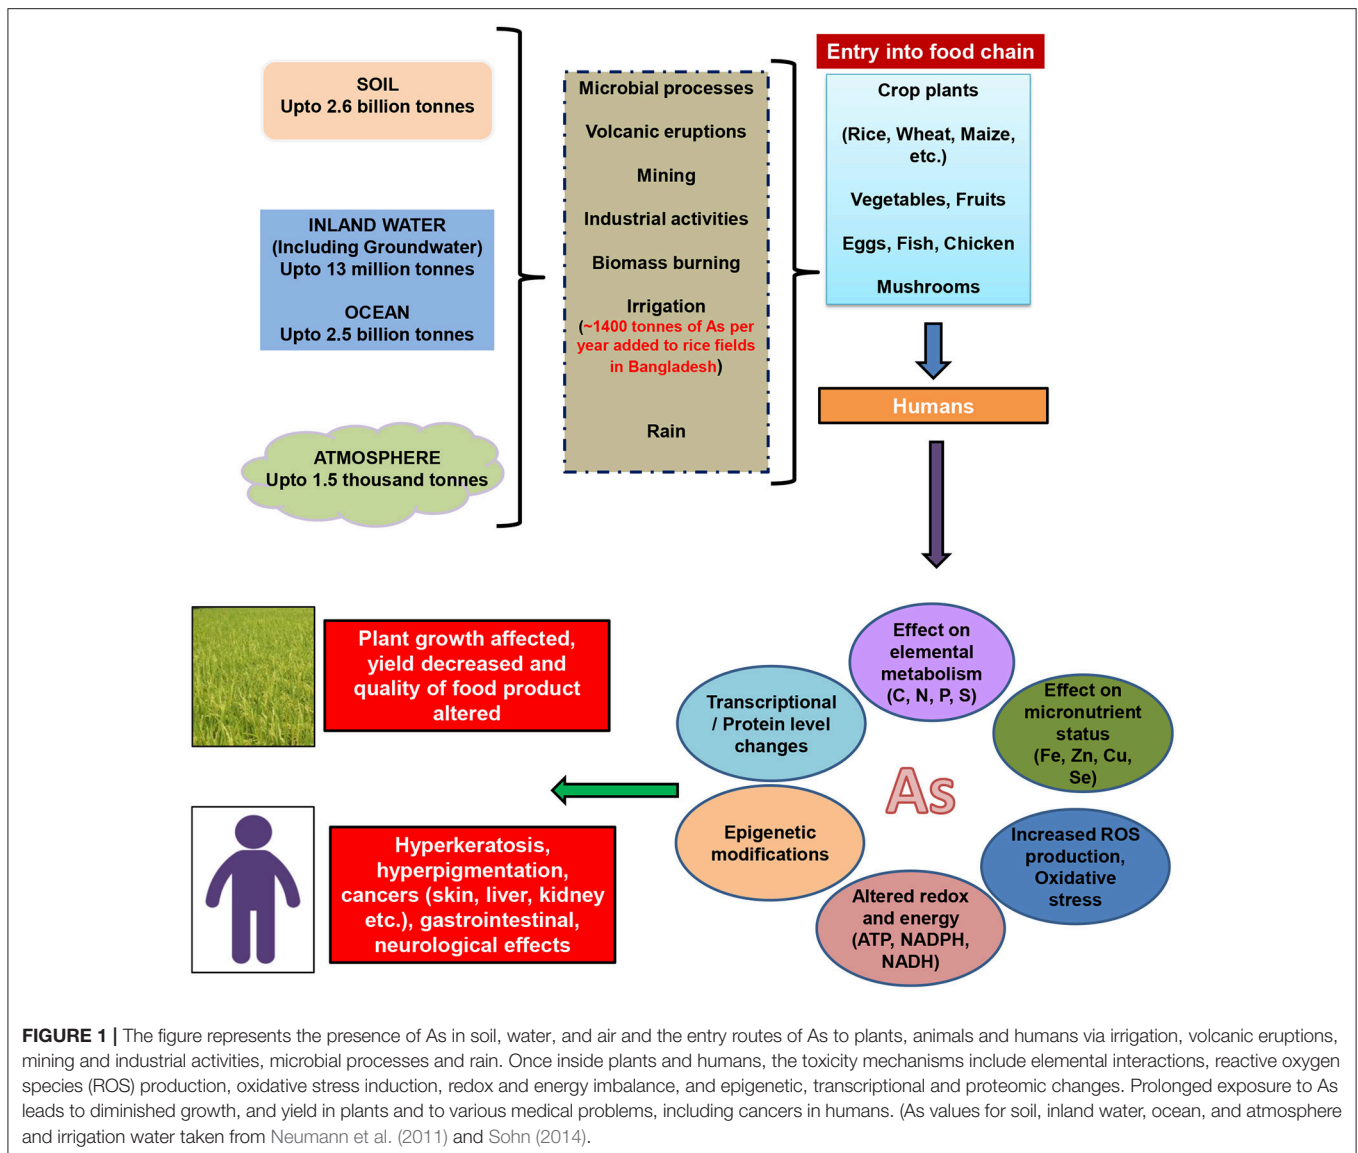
SOIL
Upto 2.6 billion tonnes

INLAND WATER
(Including Groundwater)
Upto 13 million tonnes

OCEAN
Upto 2.5 billion tonnes

ATMOSPHERE
Upto 1.5 thousand tonnes

Microbial processes

Volcanic eruptions

Mining

Industrial activities

Biomass burning

Irrigation
(~1400 tonnes of As per year added to rice fields in Bangladesh)

Rain

Entry into food chain

Crop plants

(Rice, Wheat, Maize, etc.)

Vegetables, Fruits

Eggs, Fish, Chicken

Mushrooms

Humans

Plant growth affected, yield decreased and quality of food product altered

Hyperkeratosis, hyperpigmentation, cancers (skin, liver, kidney etc.), gastrointestinal, neurological effects

Effect on elemental metabolism (C, N, P, S)

Transcriptional / Protein level changes

Effect on micronutrient status (Fe, Zn, Cu, Se)

As

Epigenetic modifications

Increased ROS production, Oxidative stress

Altered redox and energy (ATP, NADPH, NADH)

FIGURE 1 | The figure represents the presence of As in soil, water, and air and the entry routes of As to plants, animals and humans via irrigation, volcanic eruptions, mining and industrial activities, microbial processes and rain. Once inside plants and humans, the toxicity mechanisms include elemental interactions, reactive oxygen species (ROS) production, oxidative stress induction, redox and energy imbalance, and epigenetic, transcriptional and proteomic changes. Prolonged exposure to As leads to diminished growth, and yield in plants and to various medical problems, including cancers in humans. (As values for soil, inland water, ocean, and atmosphere and irrigation water taken from Neumann et al. (2011) and Sohn (2014).